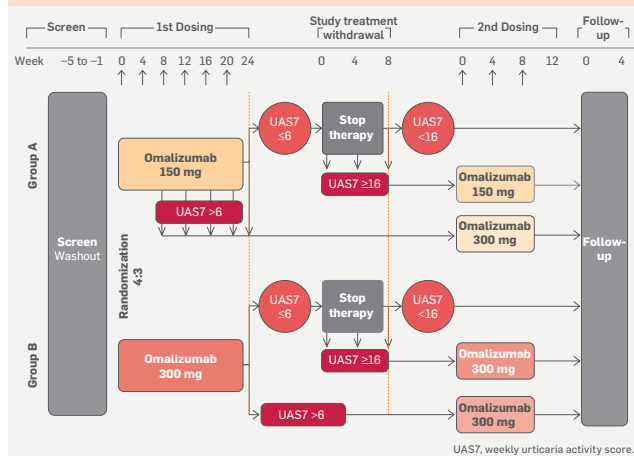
Screen

1st Dosing

Study treatment withdrawal

2nd Dosing

Follow-up

Week −5 to −1 0 4 8 12 16 20 24 0 4 8 0 4 8 12 0 4

Group A

Omalizumab 150 mg

UAS7 >6

UAS7 ≤6

Stop therapy

UAS7 <16

UAS7 ≥16

Omalizumab 150 mg

Omalizumab 300 mg

Screen Washout

Randomization 4:3

Follow-up

Group B

Omalizumab 300 mg

UAS7 ≤6

Stop therapy

UAS7 <16

UAS7 ≥16

Omalizumab 300 mg

UAS7 >6

Omalizumab 300 mg

UAS7, weekly urticaria activity score.